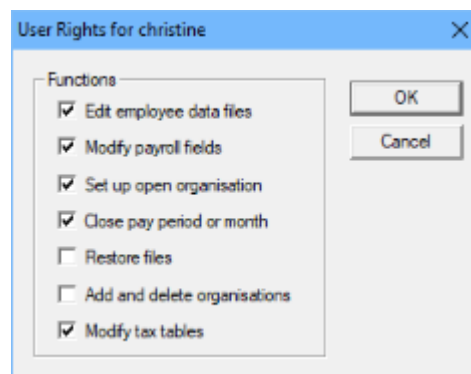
User Rights for christine

Functions
Edit employee data files
Modify payroll fields
Set up open organisation
Close pay period or month
Restore files
Add and delete organisations
Modify tax tables

OK
Cancel